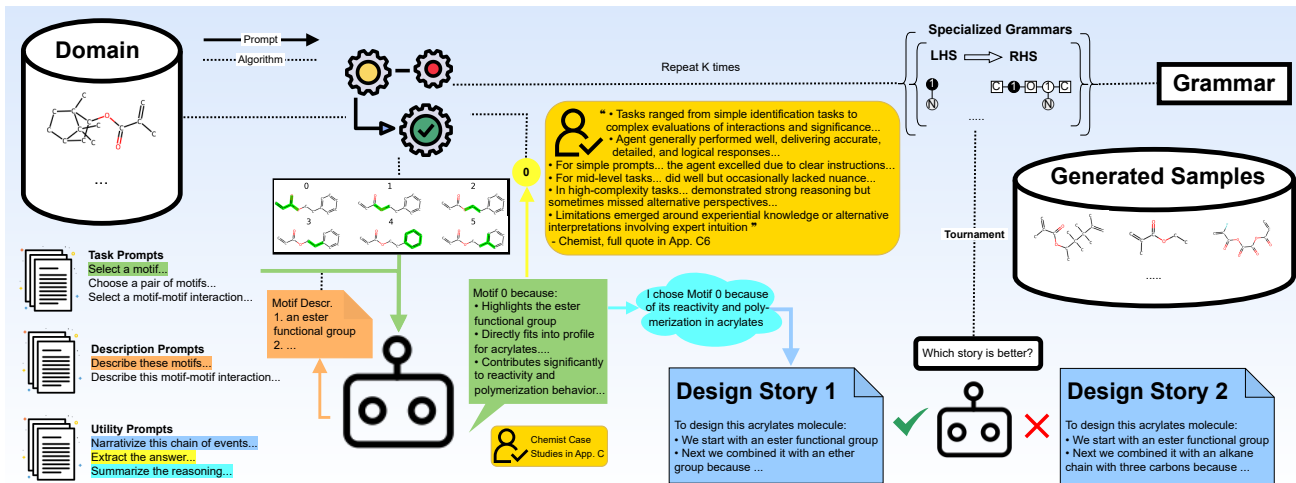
Domain

Prompt

Algorithm

Repeat K times

Specialized Grammars

LHS

RHS

Grammar

“ • Tasks ranged from simple identification tasks to complex evaluations of interactions and significance...
• Agent generally performed well, delivering accurate, detailed, and logical responses...
• For simple prompts... the agent excelled due to clear instructions...
• For mid-level tasks... did well but occasionally lacked nuance...
• In high-complexity tasks... demonstrated strong reasoning but sometimes missed alternative perspectives...
• Limitations emerged around experiential knowledge or alternative interpretations involving expert intuition ”
- Chemist, full quote in App. C6

0

0 1 2 3 4 5

Generated Samples

Tournament

.....

Task Prompts
Select a motif...
Choose a pair of motifs...
Select a motif-motif interaction...

Description Prompts
Describe these motifs...
Describe this motif-motif interaction...

Utility Prompts
Narrativize this chain of events...
Extract the answer...
Summarize the reasoning...

Motif Descr.
1. an ester functional group
2. ...

Motif 0 because:
• Highlights the ester functional group
• Directly fits into profile for acrylates....
• Contributes significantly to reactivity and polymerization behavior...

I chose Motif 0 because of its reactivity and polymerization in acrylates

Which story is better?

Chemist Case Studies in App. C

Design Story 1
To design this acrylates molecule:
• We start with an ester functional group
• Next we combined it with an ether group because ...

Design Story 2
To design this acrylates molecule:
• We start with an ester functional group
• Next we combined it with an alkane chain with three carbons because ...